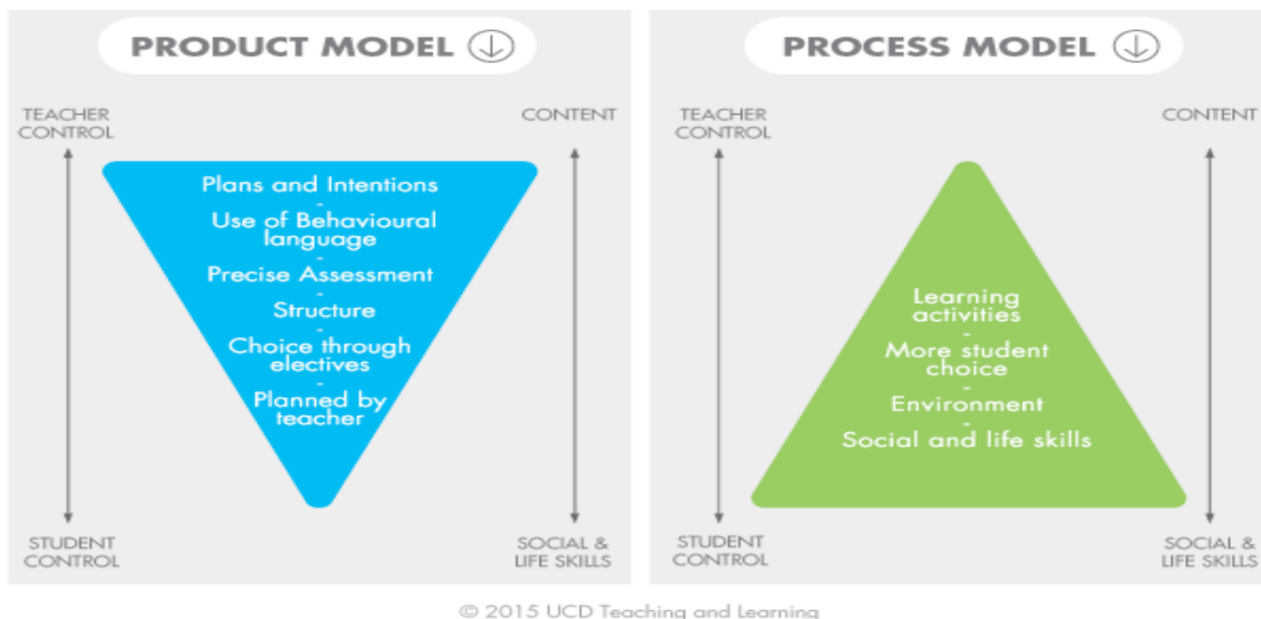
PRODUCT MODEL

TEACHER CONTROL

CONTENT

Plans and Intentions
-
Use of Behavioural language
-
Precise Assessment
-
Structure
-
Choice through electives
-
Planned by teacher

STUDENT CONTROL

SOCIAL & LIFE SKILLS

PROCESS MODEL

TEACHER CONTROL

CONTENT

Learning activities
-
More student choice
-
Environment
-
Social and life skills

STUDENT CONTROL

SOCIAL & LIFE SKILLS

© 2015 UCD Teaching and Learning